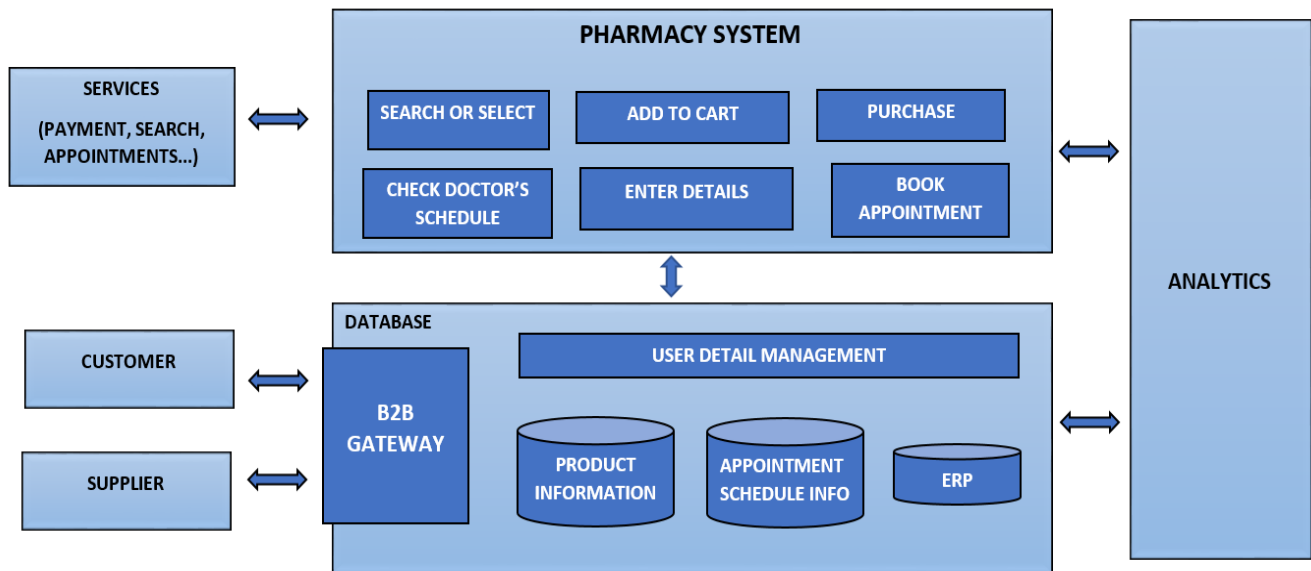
SERVICES
(PAYMENT, SEARCH, APPOINTMENTS...)

PHARMACY SYSTEM

SEARCH OR SELECT

ADD TO CART

PURCHASE

CHECK DOCTOR'S SCHEDULE

ENTER DETAILS

BOOK APPOINTMENT

ANALYTICS

DATABASE

CUSTOMER

SUPPLIER

B2B GATEWAY

USER DETAIL MANAGEMENT

PRODUCT INFORMATION

APPOINTMENT SCHEDULE INFO

ERP